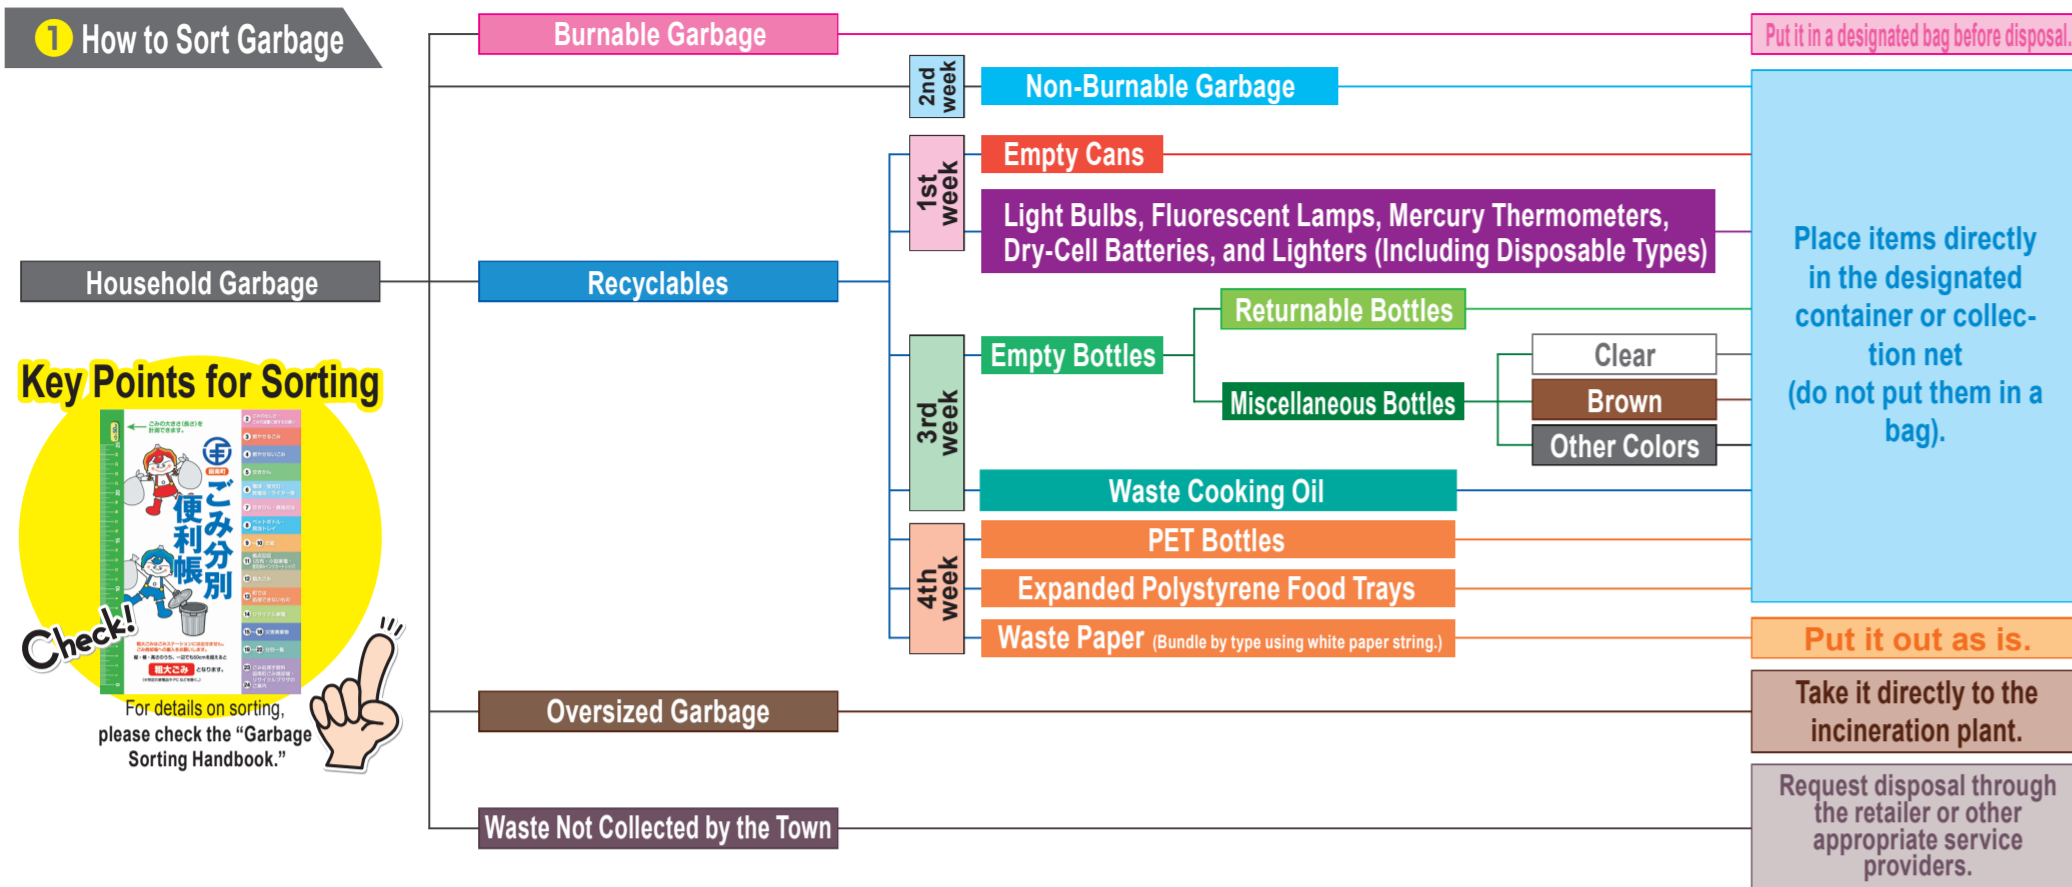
① How to Sort Garbage

Household Garbage

Burnable Garbage

Put it in a designated bag before disposal.

2nd week

Non-Burnable Garbage

Recyclables

1st week

Empty Cans

Light Bulbs, Fluorescent Lamps, Mercury Thermometers, Dry-Cell Batteries, and Lighters (Including Disposable Types)

3rd week

Empty Bottles

Returnable Bottles

Miscellaneous Bottles

Clear

Brown

Other Colors

Waste Cooking Oil

4th week

PET Bottles

Expanded Polystyrene Food Trays

Waste Paper (Bundle by type using white paper string.)

Place items directly in the designated container or collection net (do not put them in a bag).

Put it out as is.

Oversized Garbage

Take it directly to the incineration plant.

Waste Not Collected by the Town

Request disposal through the retailer or other appropriate service providers.

Key Points for Sorting

ごみ分別便利帳

Check!

For details on sorting, please check the "Garbage Sorting Handbook."